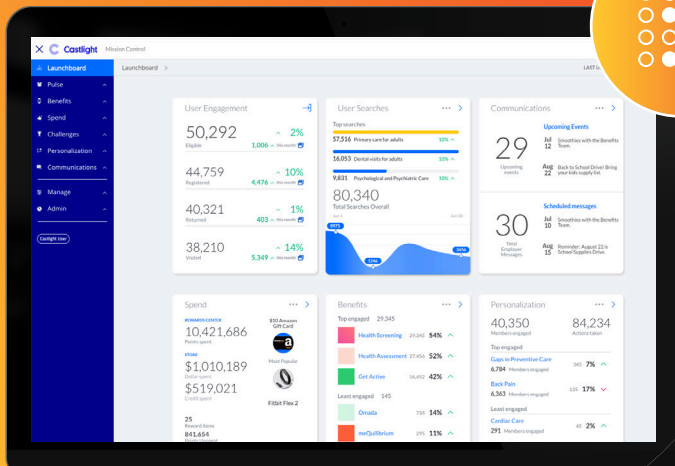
Castlight Mission Control

Launchboard
Pulse
Benefits
Spend
Challenges
Personalization
Communications
Manage
Admin
Castlight User

Launchboard >
LAST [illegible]

User Engagement
50,292
Eligible
2%
1,006 this month
44,759
Registered
10%
4,476 this month
40,321
Returned
1%
403 this month
38,210
Visited
14%
5,349 this month

User Searches
Top searches
57,516 Primary care for adults 10%
16,053 Dental visits for adults 10%
9,831 Psychological and Psychiatric Care 10%
80,340
Total Searches Overall

Communications
Upcoming Events
29
Upcoming events
Jul 12 Smoothies with the Benefits Team.
Aug 22 Back to School Drive! Bring your kids supply list.
Scheduled messages
30
Total Employee Messages
Jul 12 Smoothies with the Benefits Team.
Aug 15 Reminder: August 22 is School Supplies Drive.

Spend
REWARDS CENTER
10,421,686
Points spent
$50 Amazon Gift Card
STORE
$1,010,189
Dollar spent
Most Popular
$519,021
Credit spent
Fitbit Flex 2
25
Reward items
841,654

Benefits
Top engaged 29,345
Health Screening 54%
Health Assessment 52%
Get Active 42%
Least engaged 145
Omada 14%
meQuilibrium 11%

Personalization
40,350
Members engaged
84,234
Actions taken
Top engaged
Gaps in Preventive Care
6,784 Members engaged
345 7%
Back Pain
6,363 Members engaged
135 17%
Least engaged
Cardiac Care
291 Members engaged
45 2%